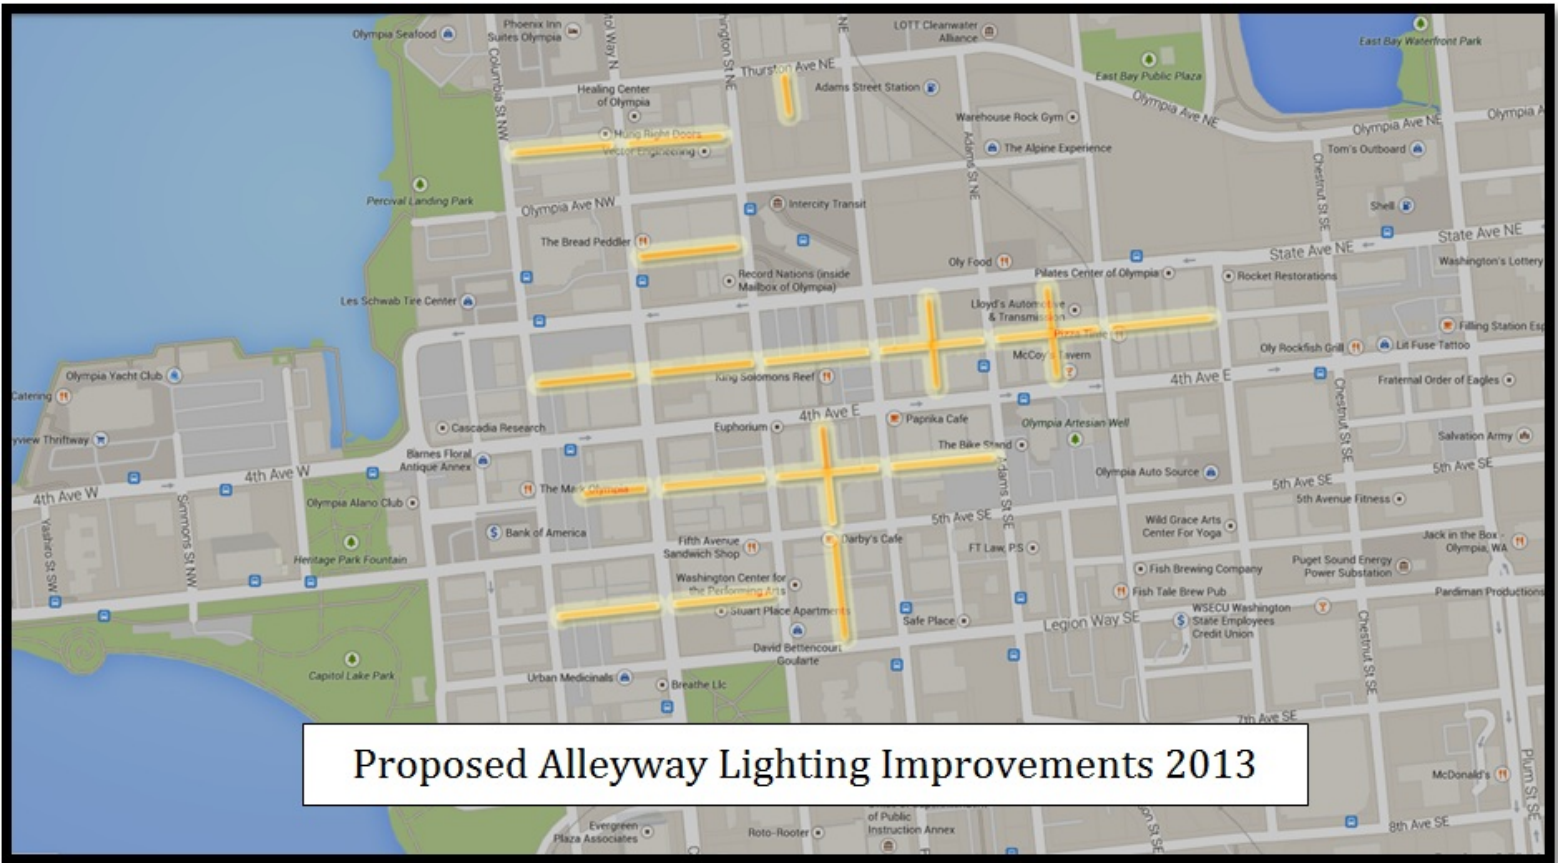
Olympia Seafood
Phoenix Inn Suites Olympia
LOTT Cleanwater Alliance
East Bay Waterfront Park
East Bay Public Plaza
Thurston Ave NE
Adams Street Station
Healing Center of Olympia
Hung Right Doors
Vector Engineering
Warehouse Rock Gym
The Alpine Experience
Olympia Ave NE
Olympia Ave NE
Tom's Outboard
Percival Landing Park
Olympia Ave NW
Intercity Transit
Shell
The Bread Peddler
Record Nations (inside Mailbox of Olympia)
Oly Food
State Ave NE
State Ave NE
Pilates Center of Olympia
Rocket Restorations
Washington's Lottery
Les Schwab Tire Center
Lloyd's Automotive & Transmission
Pizza Time
Filling Station Esp
Oly Rockfish Grill
Lit Fuse Tattoo
McCoy's Tavern
Olympia Yacht Club
King Solomons Reef
4th Ave E
Fraternal Order of Eagles
Catering
yview Thriftway
Cascadia Research
Euphorium
4th Ave E
Paprika Cafe
Olympia Artesian Well
Salvation Army
The Bike Stand
Barnes Floral Antique Annex
Olympia Auto Source
5th Ave SE
4th Ave W
4th Ave W
The Mark Olympia
5th Ave SE
5th Avenue Fitness
Olympia Alano Club
Bank of America
Darby's Cafe
5th Ave SE
Wild Grace Arts Center For Yoga
Jack in the Box - Olympia, WA
Heritage Park Fountain
Fifth Avenue Sandwich Shop
FT Law, P.S
Fish Brewing Company
Puget Sound Energy Power Substation
Washington Center for the Performing Arts
Fish Tale Brew Pub
Pardiman Productions
Stuart Place Apartments
Safe Place
Legion Way SE
WSECU Washington State Employees Credit Union
David Bettencourt Goularte
Capitol Lake Park
Urban Medicinals
Breathe Llc
7th Ave SE
McDonald's
Evergreen Plaza Associates
Roto-Rooter
of Public Instruction Annex
8th Ave SE
Columbia St NW
Simmons St NW
Yashiro St SW
Adams St NE
Adams St SE
Chestnut St SE
Plum St SE
Proposed Alleyway Lighting Improvements 2013